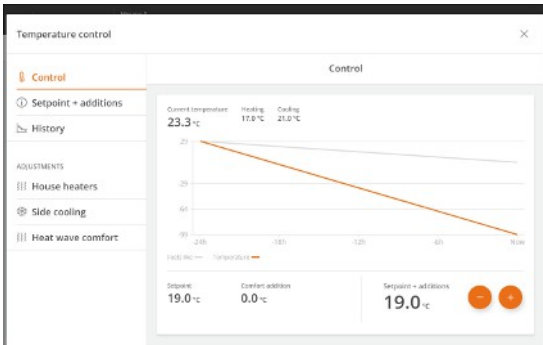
Temperature control

Control

Setpoint + additions

History

ADJUSTMENTS

House heaters

Side cooling

Heat wave comfort

Control

Current temperature
23.3 °C

Heating
17.0 °C

Cooling
21.0 °C

23

-24h
-18h
-12h
-6h
Now

Setpoint
19.0 °C

Comfort addition
0.0 °C

Setpoint + additions
19.0 °C

−
+